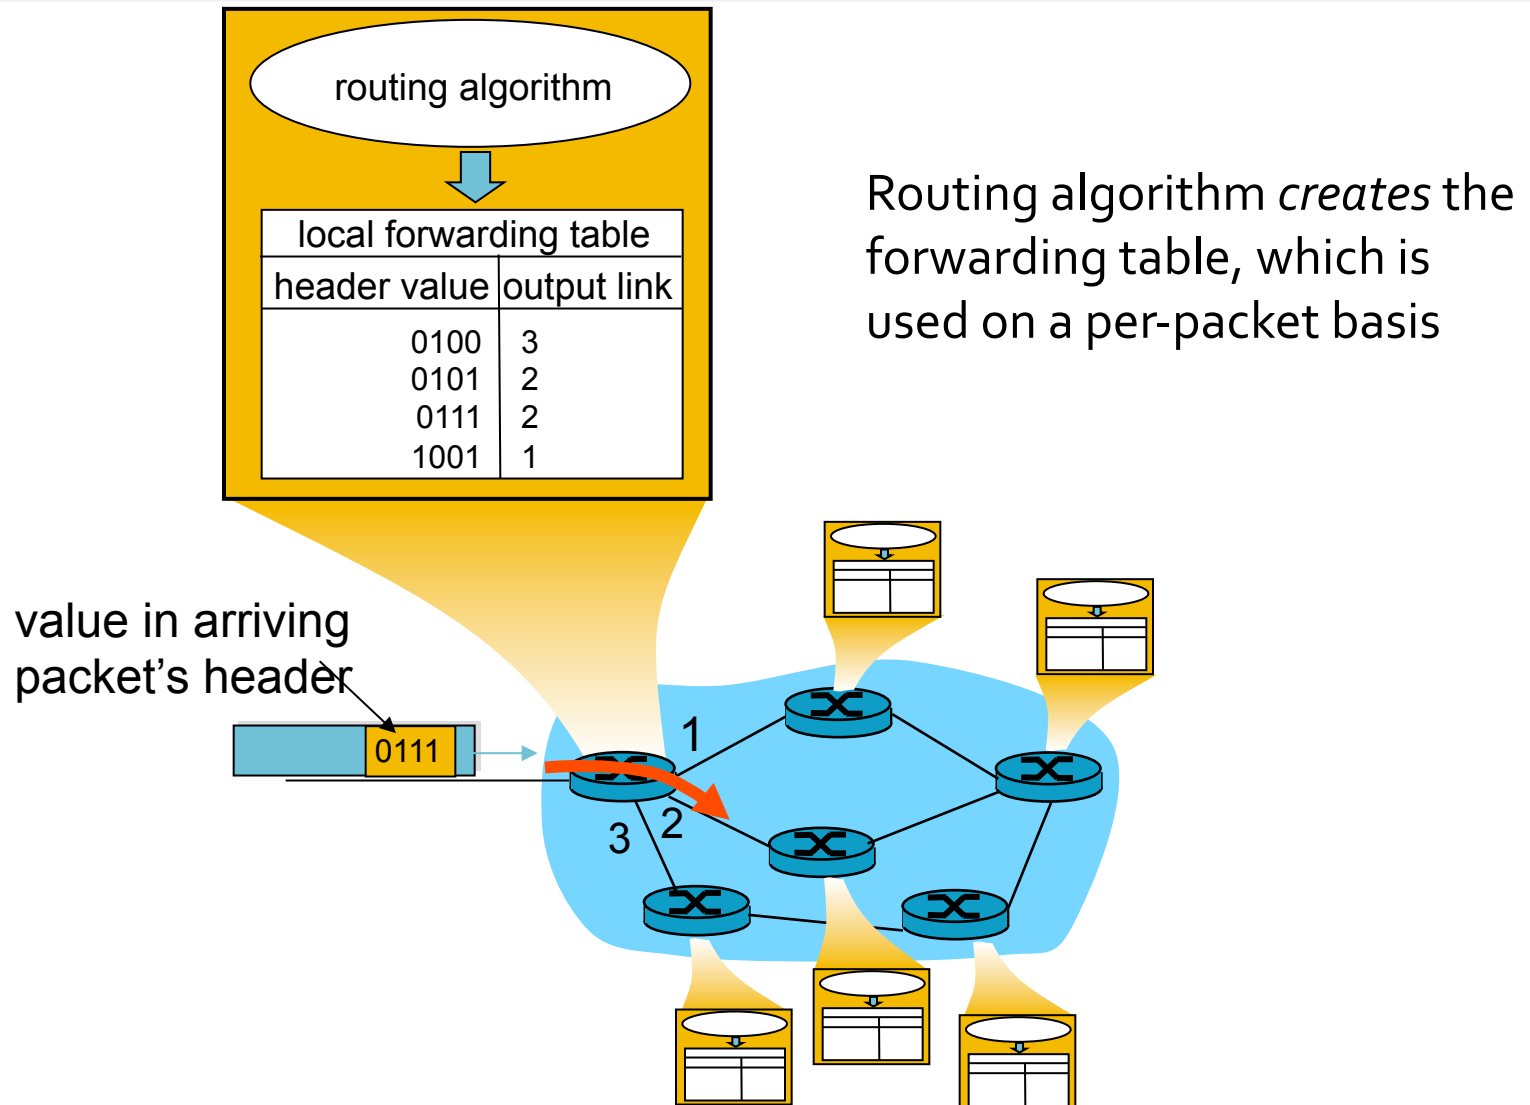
routing algorithm

local forwarding table

| header value | output link |
|---|---|
| 0100 | 3 |
| 0101 | 2 |
| 0111 | 2 |
| 1001 | 1 |

Routing algorithm *creates* the forwarding table, which is used on a per-packet basis

value in arriving packet's header

0111

1

2

3